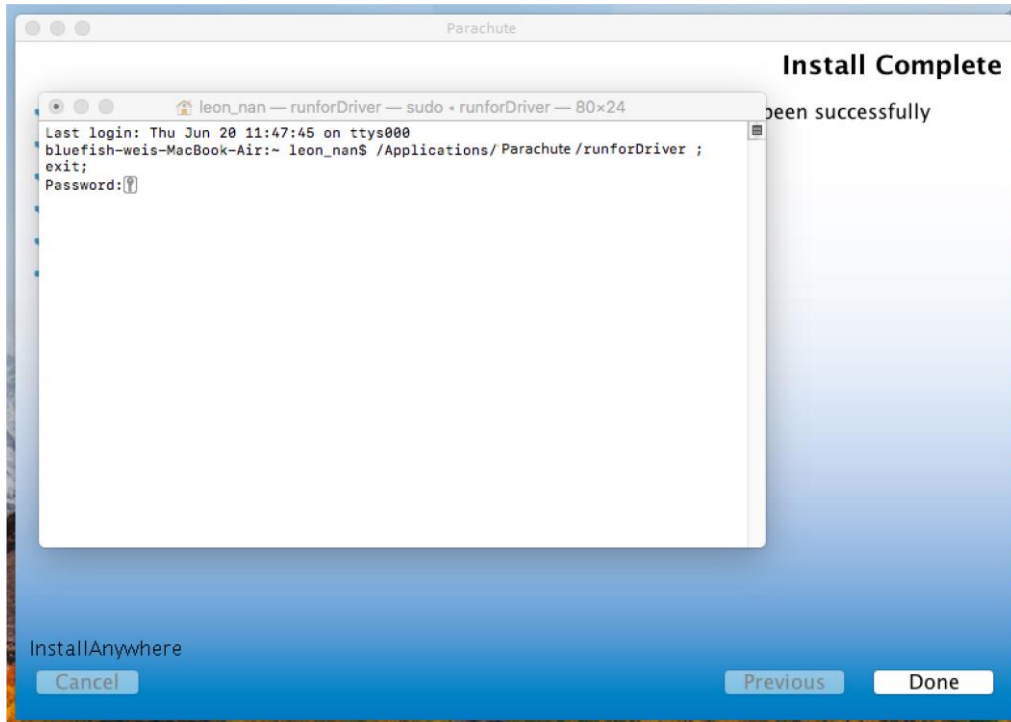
Parachute

Install Complete

leon_nan — runforDriver — sudo ◂ runforDriver — 80×24

Last login: Thu Jun 20 11:47:45 on ttys000
bluefish-weis-MacBook-Air:~ leon_nan$ /Applications/Parachute/runforDriver ; exit;
Password:

been successfully

InstallAnywhere

Cancel

Previous

Done